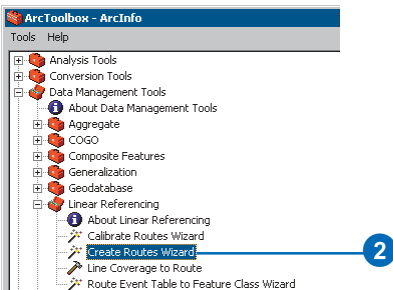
ArcToolbox - ArcInfo

Tools Help

Analysis Tools
Conversion Tools
Data Management Tools
About Data Management Tools
Aggregate
COGO
Composite Features
Generalization
Geodatabase
Linear Referencing
About Linear Referencing
Calibrate Routes Wizard
Create Routes Wizard
Line Coverage to Route
Route Event Table to Feature Class Wizard

2